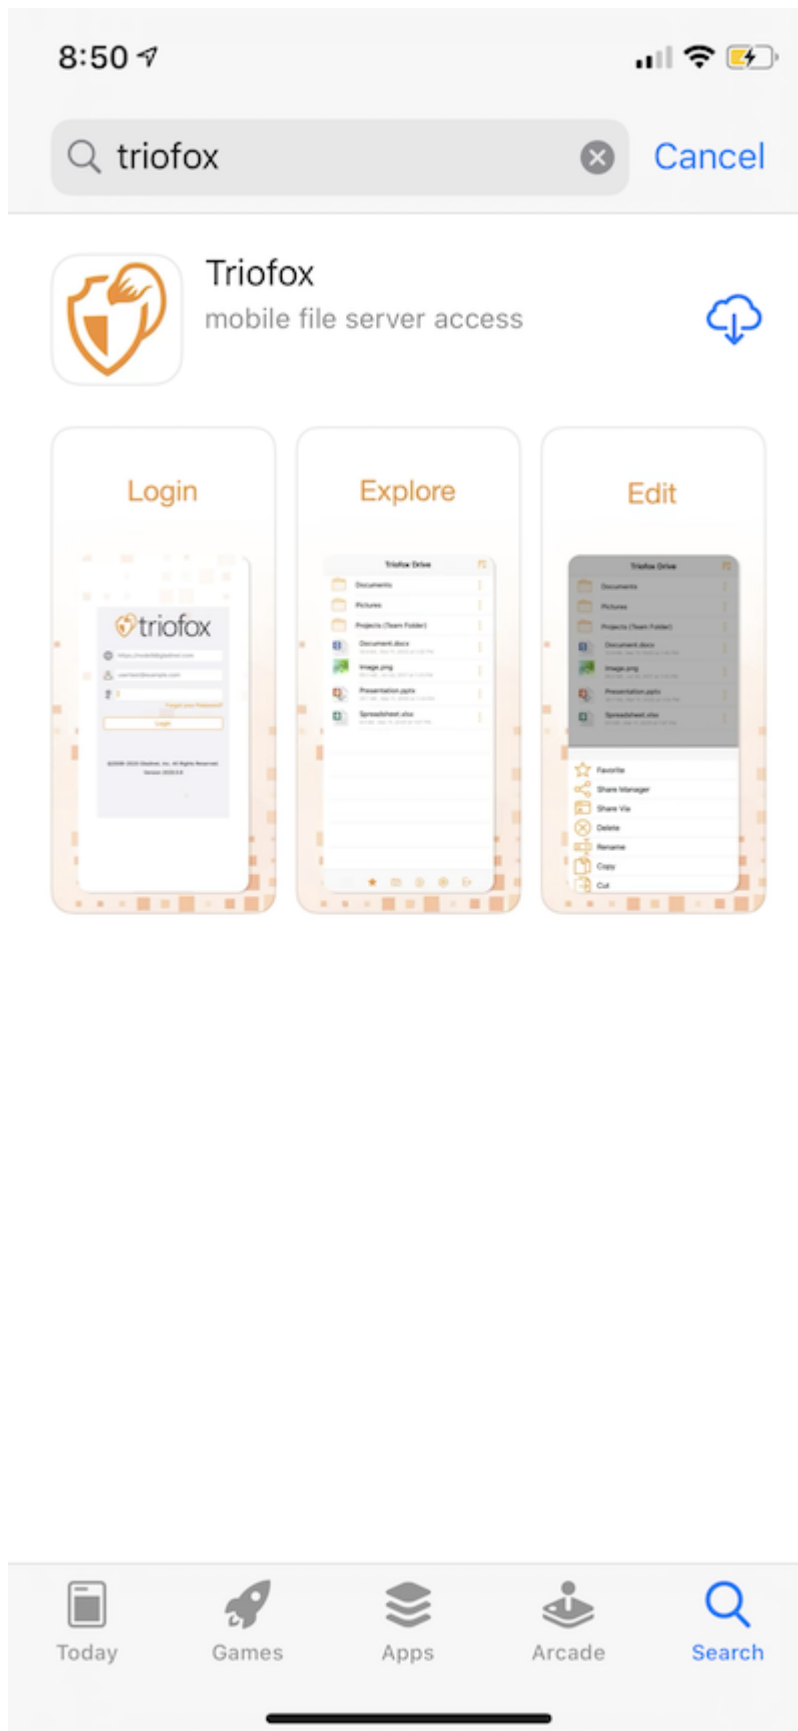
8:50

triofox

Cancel

Triofox
mobile file server access

Login

triofox

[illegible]

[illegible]

Forgot your Password?

Login

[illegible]

Explore

Triofox Drive

Documents

Pictures

Projects (Team Folder)

Document.docx

Image.png

Presentation.pptx

Spreadsheet.xlsx

Edit

Triofox Drive

Documents

Pictures

Projects (Team Folder)

Document.docx

Image.png

Presentation.pptx

Spreadsheet.xlsx

Favorite

Share Manager

Share Via

Delete

Rename

Copy

Cut

Today

Games

Apps

Arcade

Search